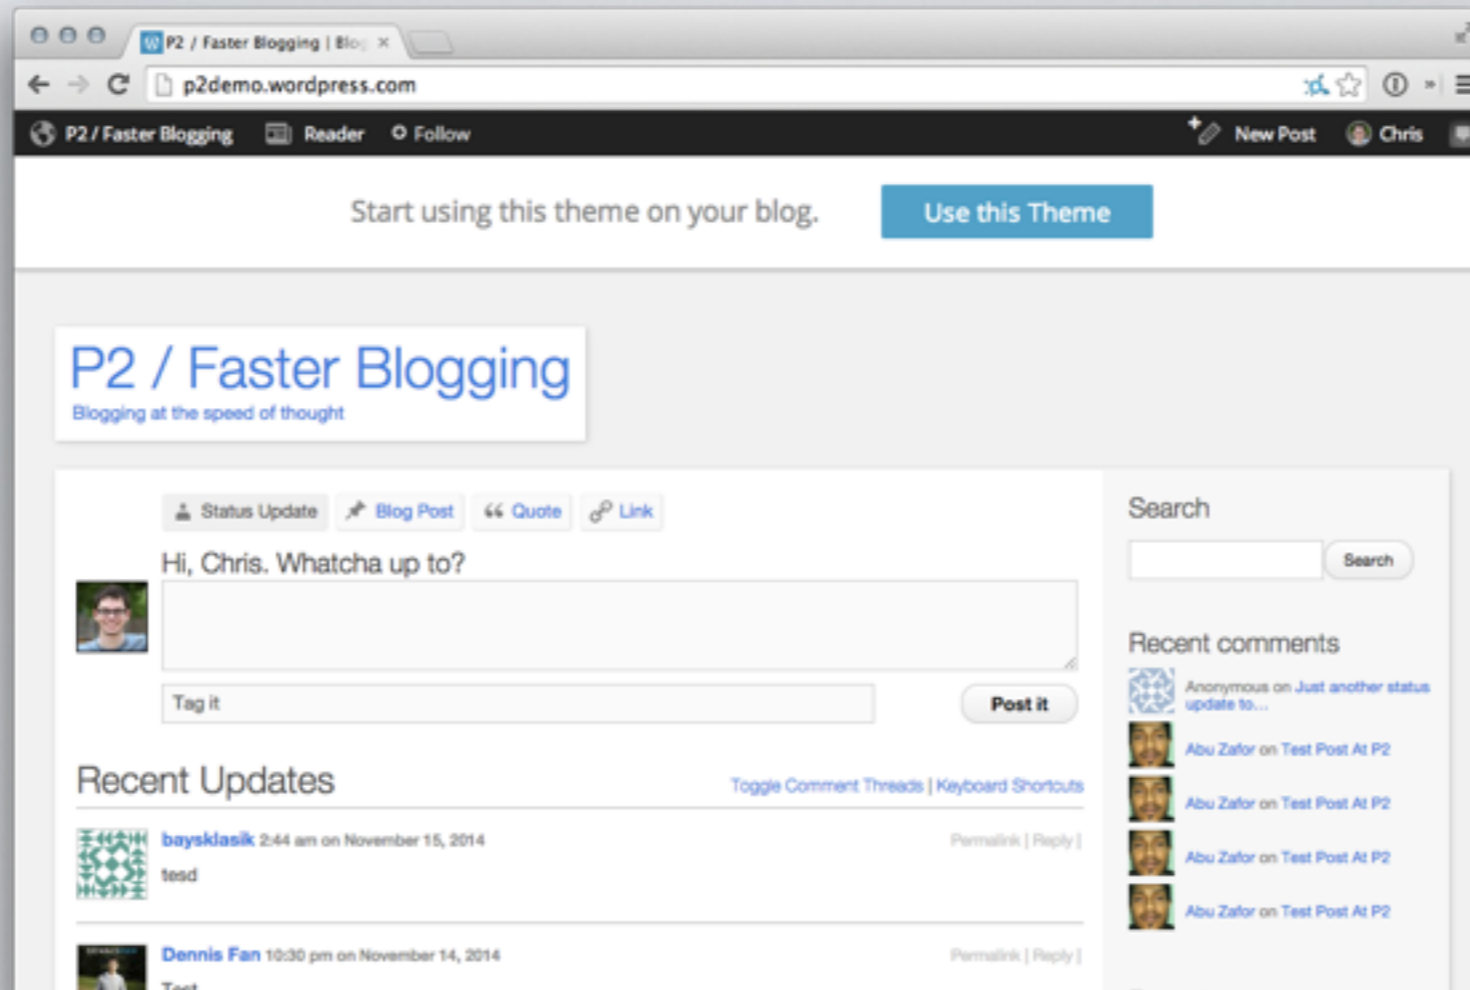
P2 / Faster Blogging | Blo ×

p2demo.wordpress.com

P2 / Faster Blogging Reader Follow New Post Chris

Start using this theme on your blog. Use this Theme

P2 / Faster Blogging
Blogging at the speed of thought

Status Update Blog Post Quote Link

Hi, Chris. Whatcha up to?

Tag it

Post it

Recent Updates

Toggle Comment Threads | Keyboard Shortcuts

baysklasik 2:44 am on November 15, 2014 Permalink | Reply |

tesd

Dennis Fan 10:30 pm on November 14, 2014 Permalink | Reply |

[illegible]

Search

Search

Recent comments

Anonymous on Just another status update to…

Abu Zafor on Test Post At P2

Abu Zafor on Test Post At P2

Abu Zafor on Test Post At P2

Abu Zafor on Test Post At P2